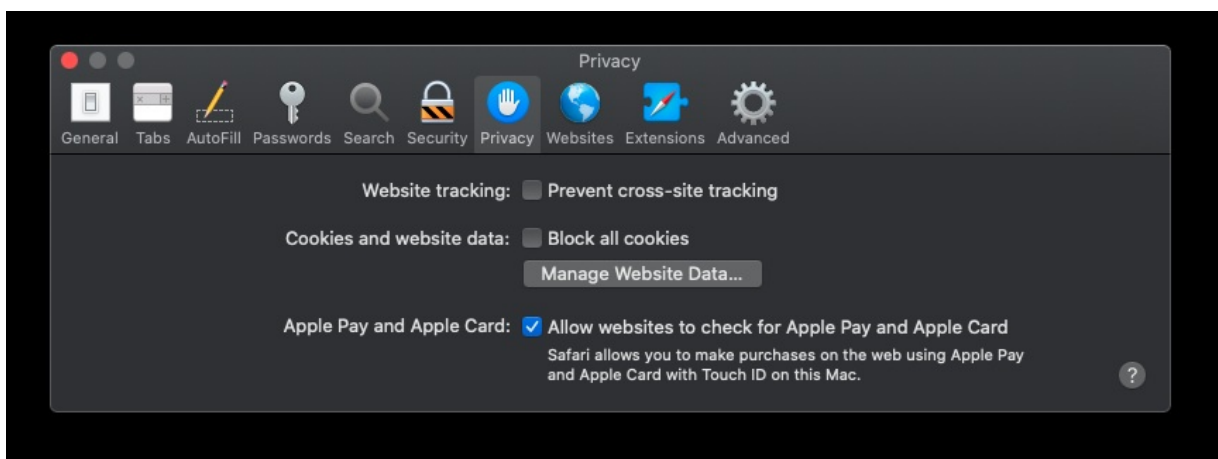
Privacy

General Tabs AutoFill Passwords Search Security Privacy Websites Extensions Advanced

Website tracking: Prevent cross-site tracking

Cookies and website data: Block all cookies

Manage Website Data...

Apple Pay and Apple Card: Allow websites to check for Apple Pay and Apple Card

Safari allows you to make purchases on the web using Apple Pay and Apple Card with Touch ID on this Mac.

?